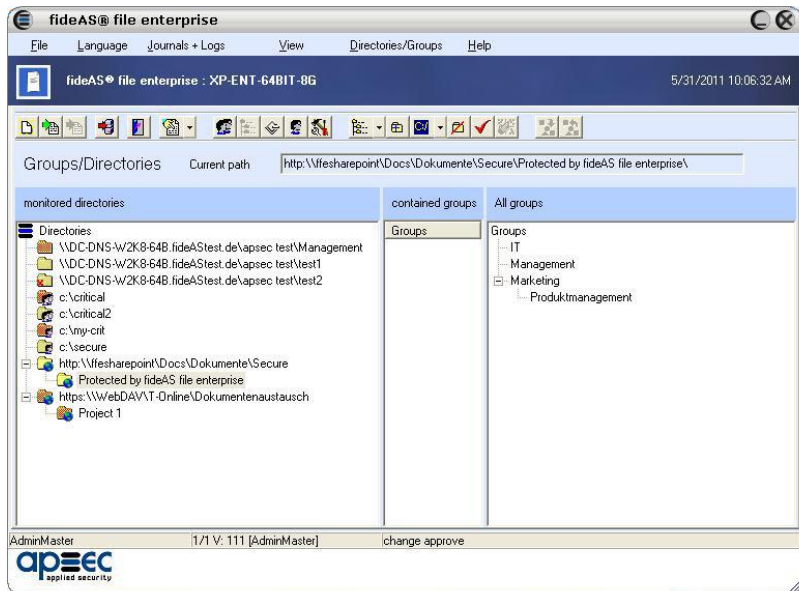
fideAS® file enterprise

File Language Journals + Logs View Directories/Groups Help

fideAS® file enterprise : XP-ENT-64BIT-8G

5/31/2011 10:06:32 AM

Groups/Directories Current path http:\\ffesharepoint\Docs\Dokumente\Secure\Protected by fideAS file enterprise\

monitored directories

Directories
\\DC-DNS-W2K8-64B.fideAStest.de\apsec test\Management
\\DC-DNS-W2K8-64B.fideAStest.de\apsec test\test1
\\DC-DNS-W2K8-64B.fideAStest.de\apsec test\test2
c:\critical
c:\critical2
c:\my-crit
c:\secure
http:\\ffesharepoint\Docs\Dokumente\Secure
Protected by fideAS file enterprise
https:\\WebDAV\T-Online\Dokumentenaustausch
Project 1

contained groups

Groups

All groups

Groups
IT
Management
Marketing
Produktmanagement

AdminMaster 1/1 V: 111 [AdminMaster] change approve

apsec
applied security